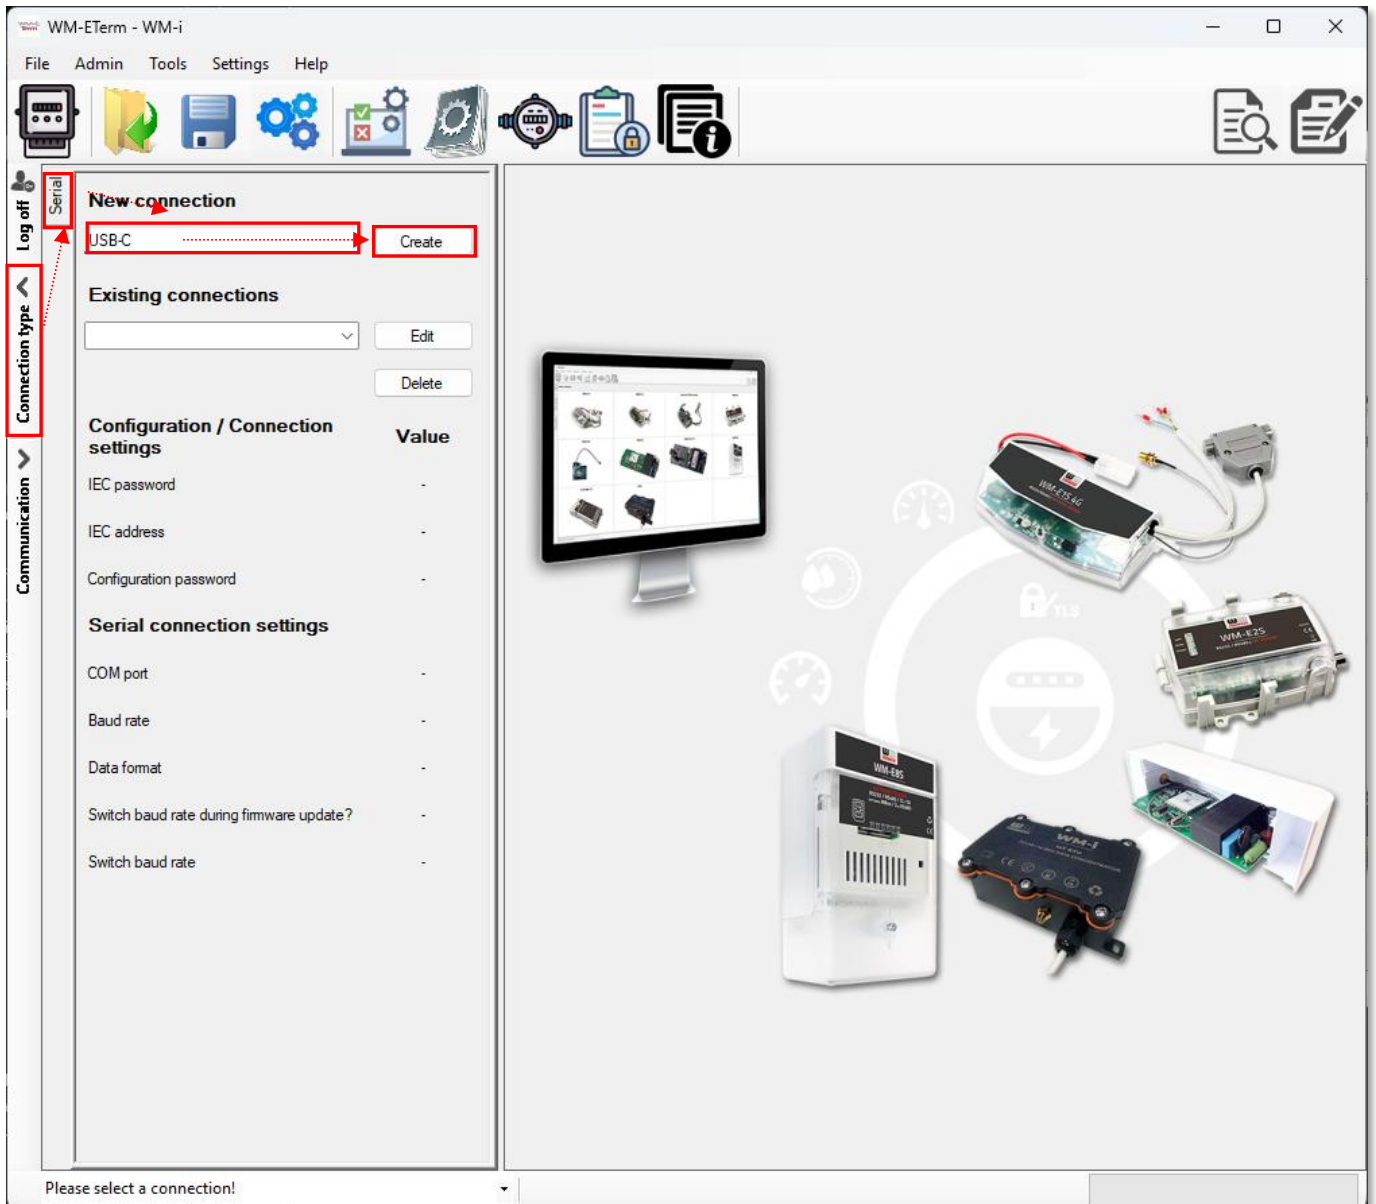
WM-ETerm - WM-i

File Admin Tools Settings Help

Log off
Connection type
Communication
Serial

New connection

USB-C
Create

Existing connections

Edit
Delete

| Configuration / Connection settings | Value |
|---|---|
| IEC password | - |
| IEC address | - |
| Configuration password | - |

Serial connection settings

| | |
|---|---|
| COM port | - |
| Baud rate | - |
| Data format | - |
| Switch baud rate during firmware update? | - |
| Switch baud rate | - |

WM-E1S 4G
WM-E2S
WM-E8S
WM-I

Please select a connection!